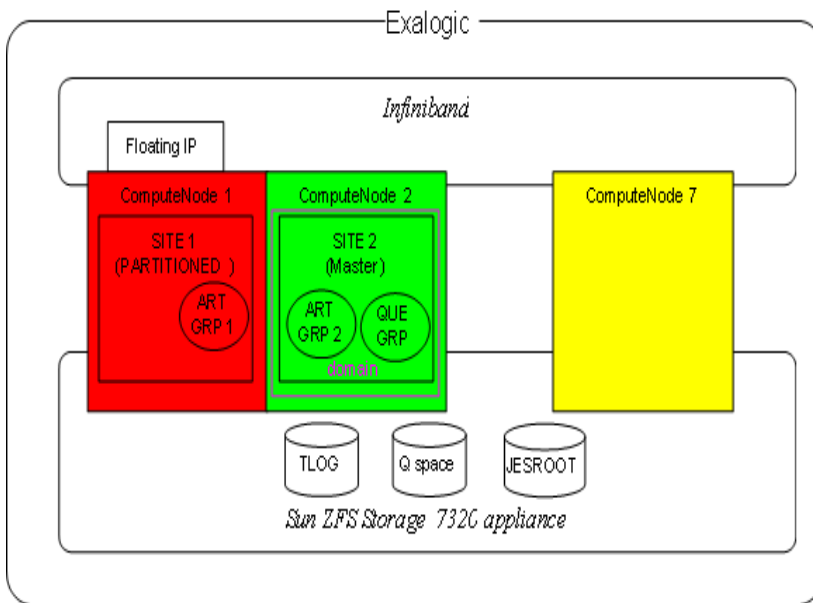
Exalogic

Infiniband

Floating IP

ComputeNode 1

SITE 1
(PARTITIONED )

ART
GRP 1

ComputeNode 2

SITE 2
(Master)

ART
GRP 2

QUE
GRP

domain

ComputeNode 7

TLOG

Q space

JESROOT

Sun ZFS Storage 7320 appliance